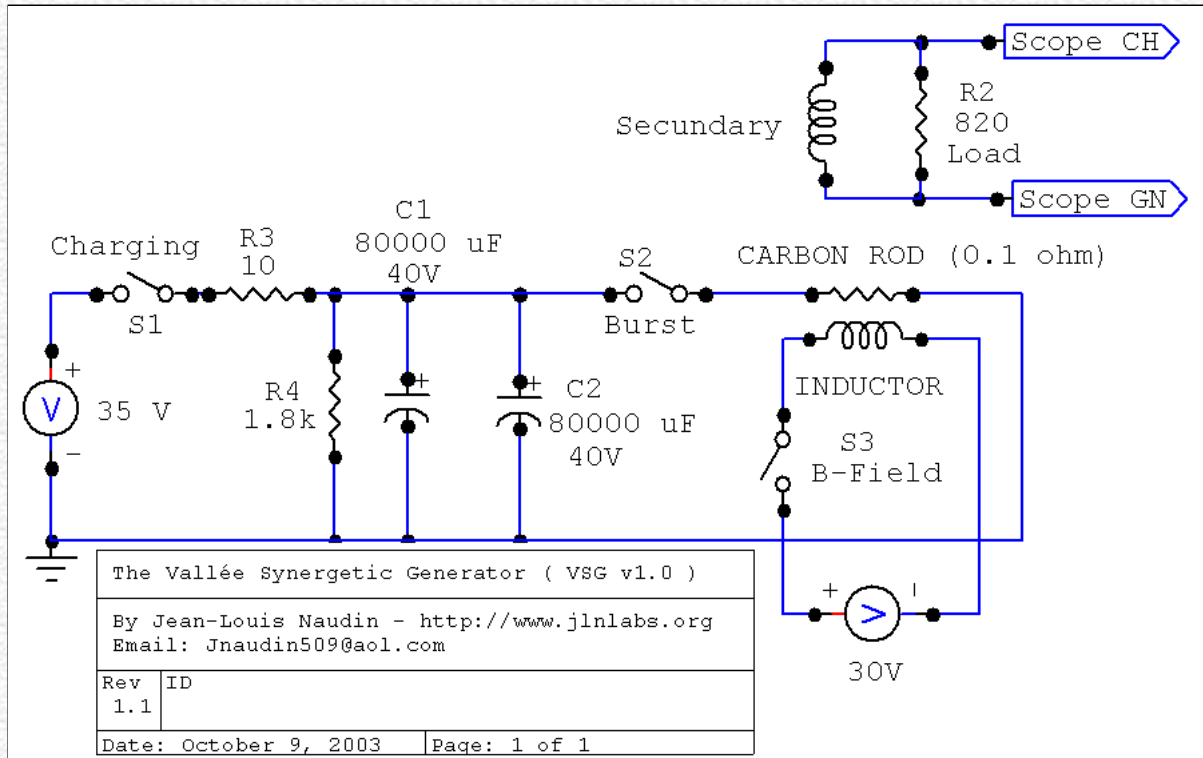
Scope CH

Secundary

R2
820
Load

Scope GN

Charging

R3
10

C1
80000 uF
40V

S2

CARBON ROD (0.1 ohm)

S1

Burst

INDUCTOR

+
V
35 V
-

R4
1.8k

+

+
C2
80000 uF
40V

S3
B-Field

The Vallée Synergetic Generator ( VSG v1.0 )

By Jean-Louis Naudin - http://www.jlnlabs.org
Email: Jnaudin509@aol.com

| Rev 1.1 | ID |
|---|---|

Date: October 9, 2003 | Page: 1 of 1

+
V
-

30V